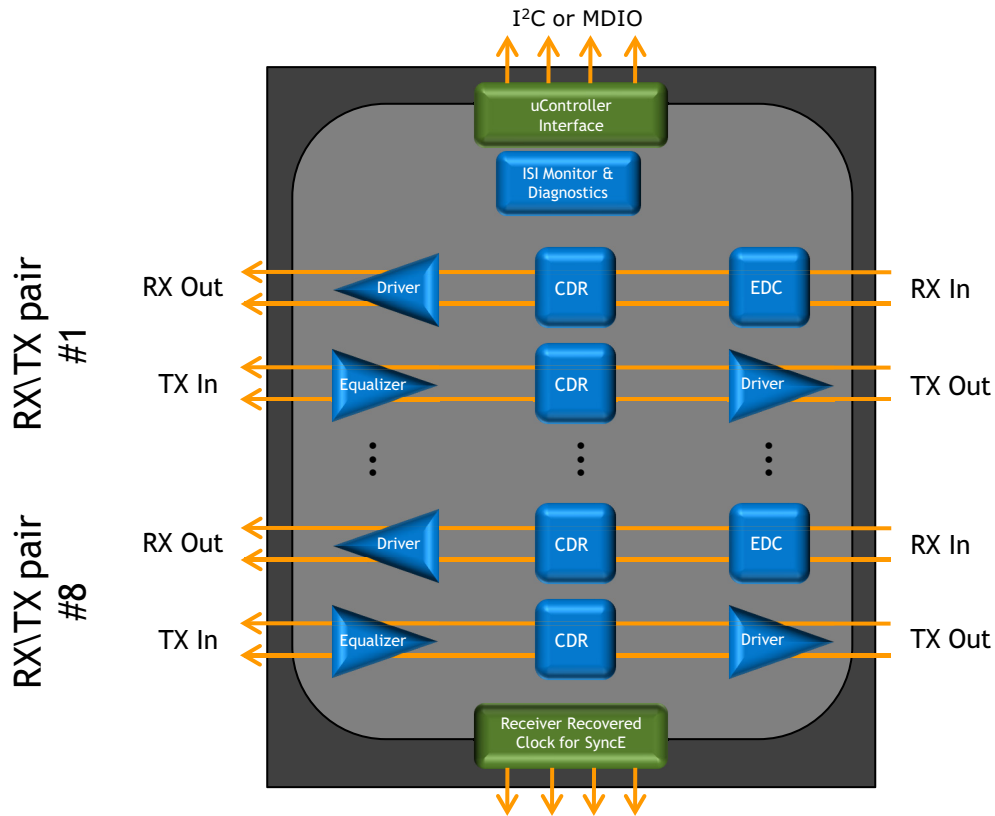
I$^2$C or MDIO

uController Interface

ISI Monitor & Diagnostics

RX\TX pair #1

RX Out

Driver

CDR

EDC

RX In

TX In

Equalizer

CDR

Driver

TX Out

RX\TX pair #8

RX Out

Driver

CDR

EDC

RX In

TX In

Equalizer

CDR

Driver

TX Out

Receiver Recovered Clock for SyncE